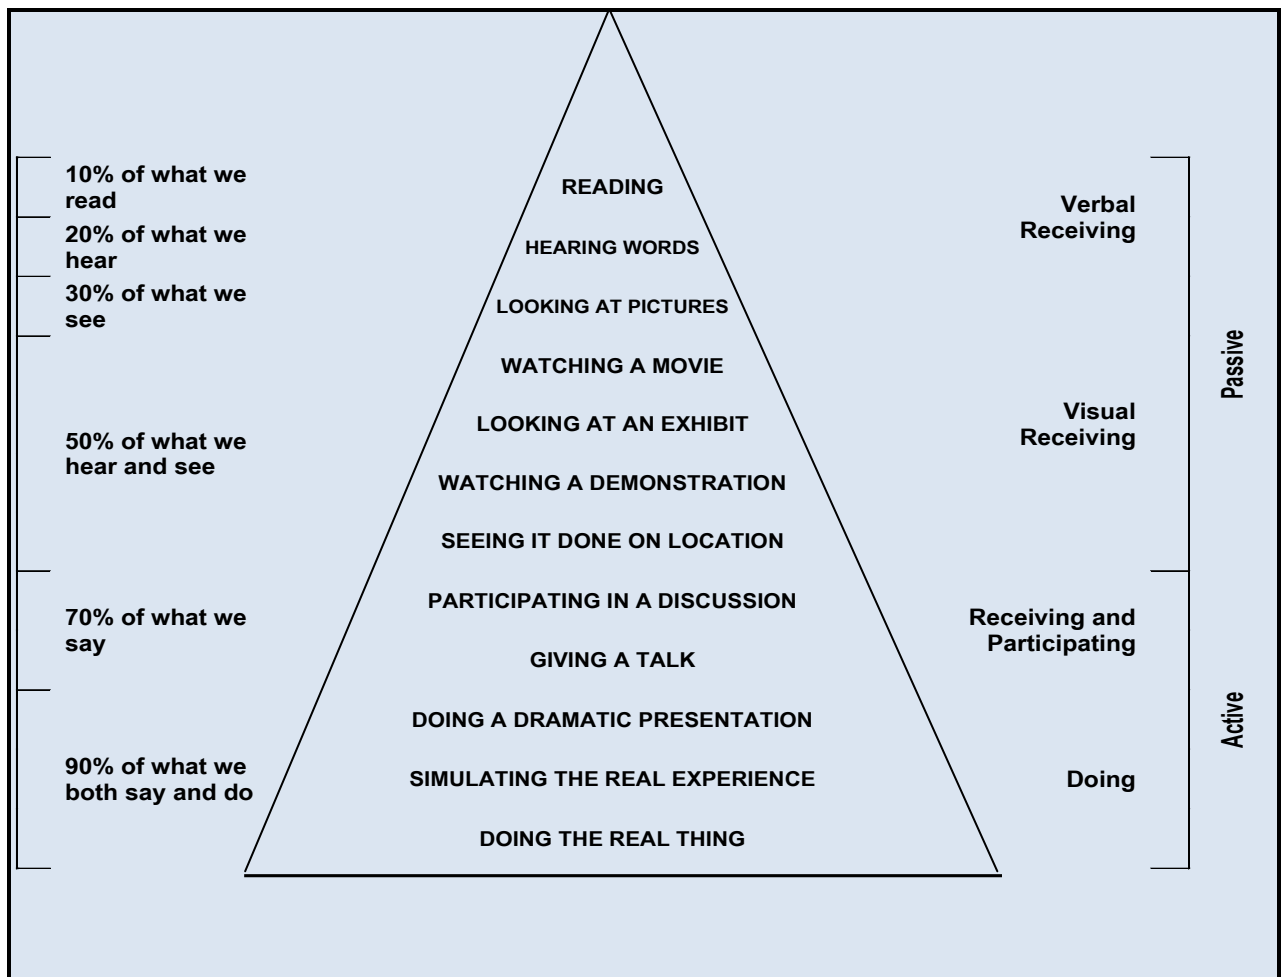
10% of what we read

20% of what we hear

30% of what we see

50% of what we hear and see

70% of what we say

90% of what we both say and do

READING

HEARING WORDS

LOOKING AT PICTURES

WATCHING A MOVIE

LOOKING AT AN EXHIBIT

WATCHING A DEMONSTRATION

SEEING IT DONE ON LOCATION

PARTICIPATING IN A DISCUSSION

GIVING A TALK

DOING A DRAMATIC PRESENTATION

SIMULATING THE REAL EXPERIENCE

DOING THE REAL THING

Verbal Receiving

Visual Receiving

Receiving and Participating

Doing

Passive

Active